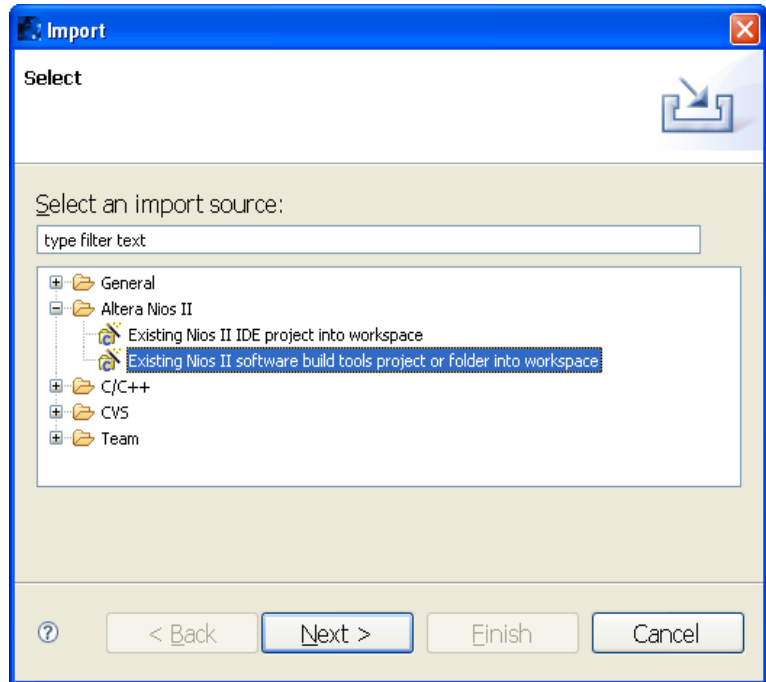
Import

Select

Select an import source:

type filter text

General
Altera Nios II
Existing Nios II IDE project into workspace
Existing Nios II software build tools project or folder into workspace
C/C++
CVS
Team

?

< Back

Next >

Finish

Cancel